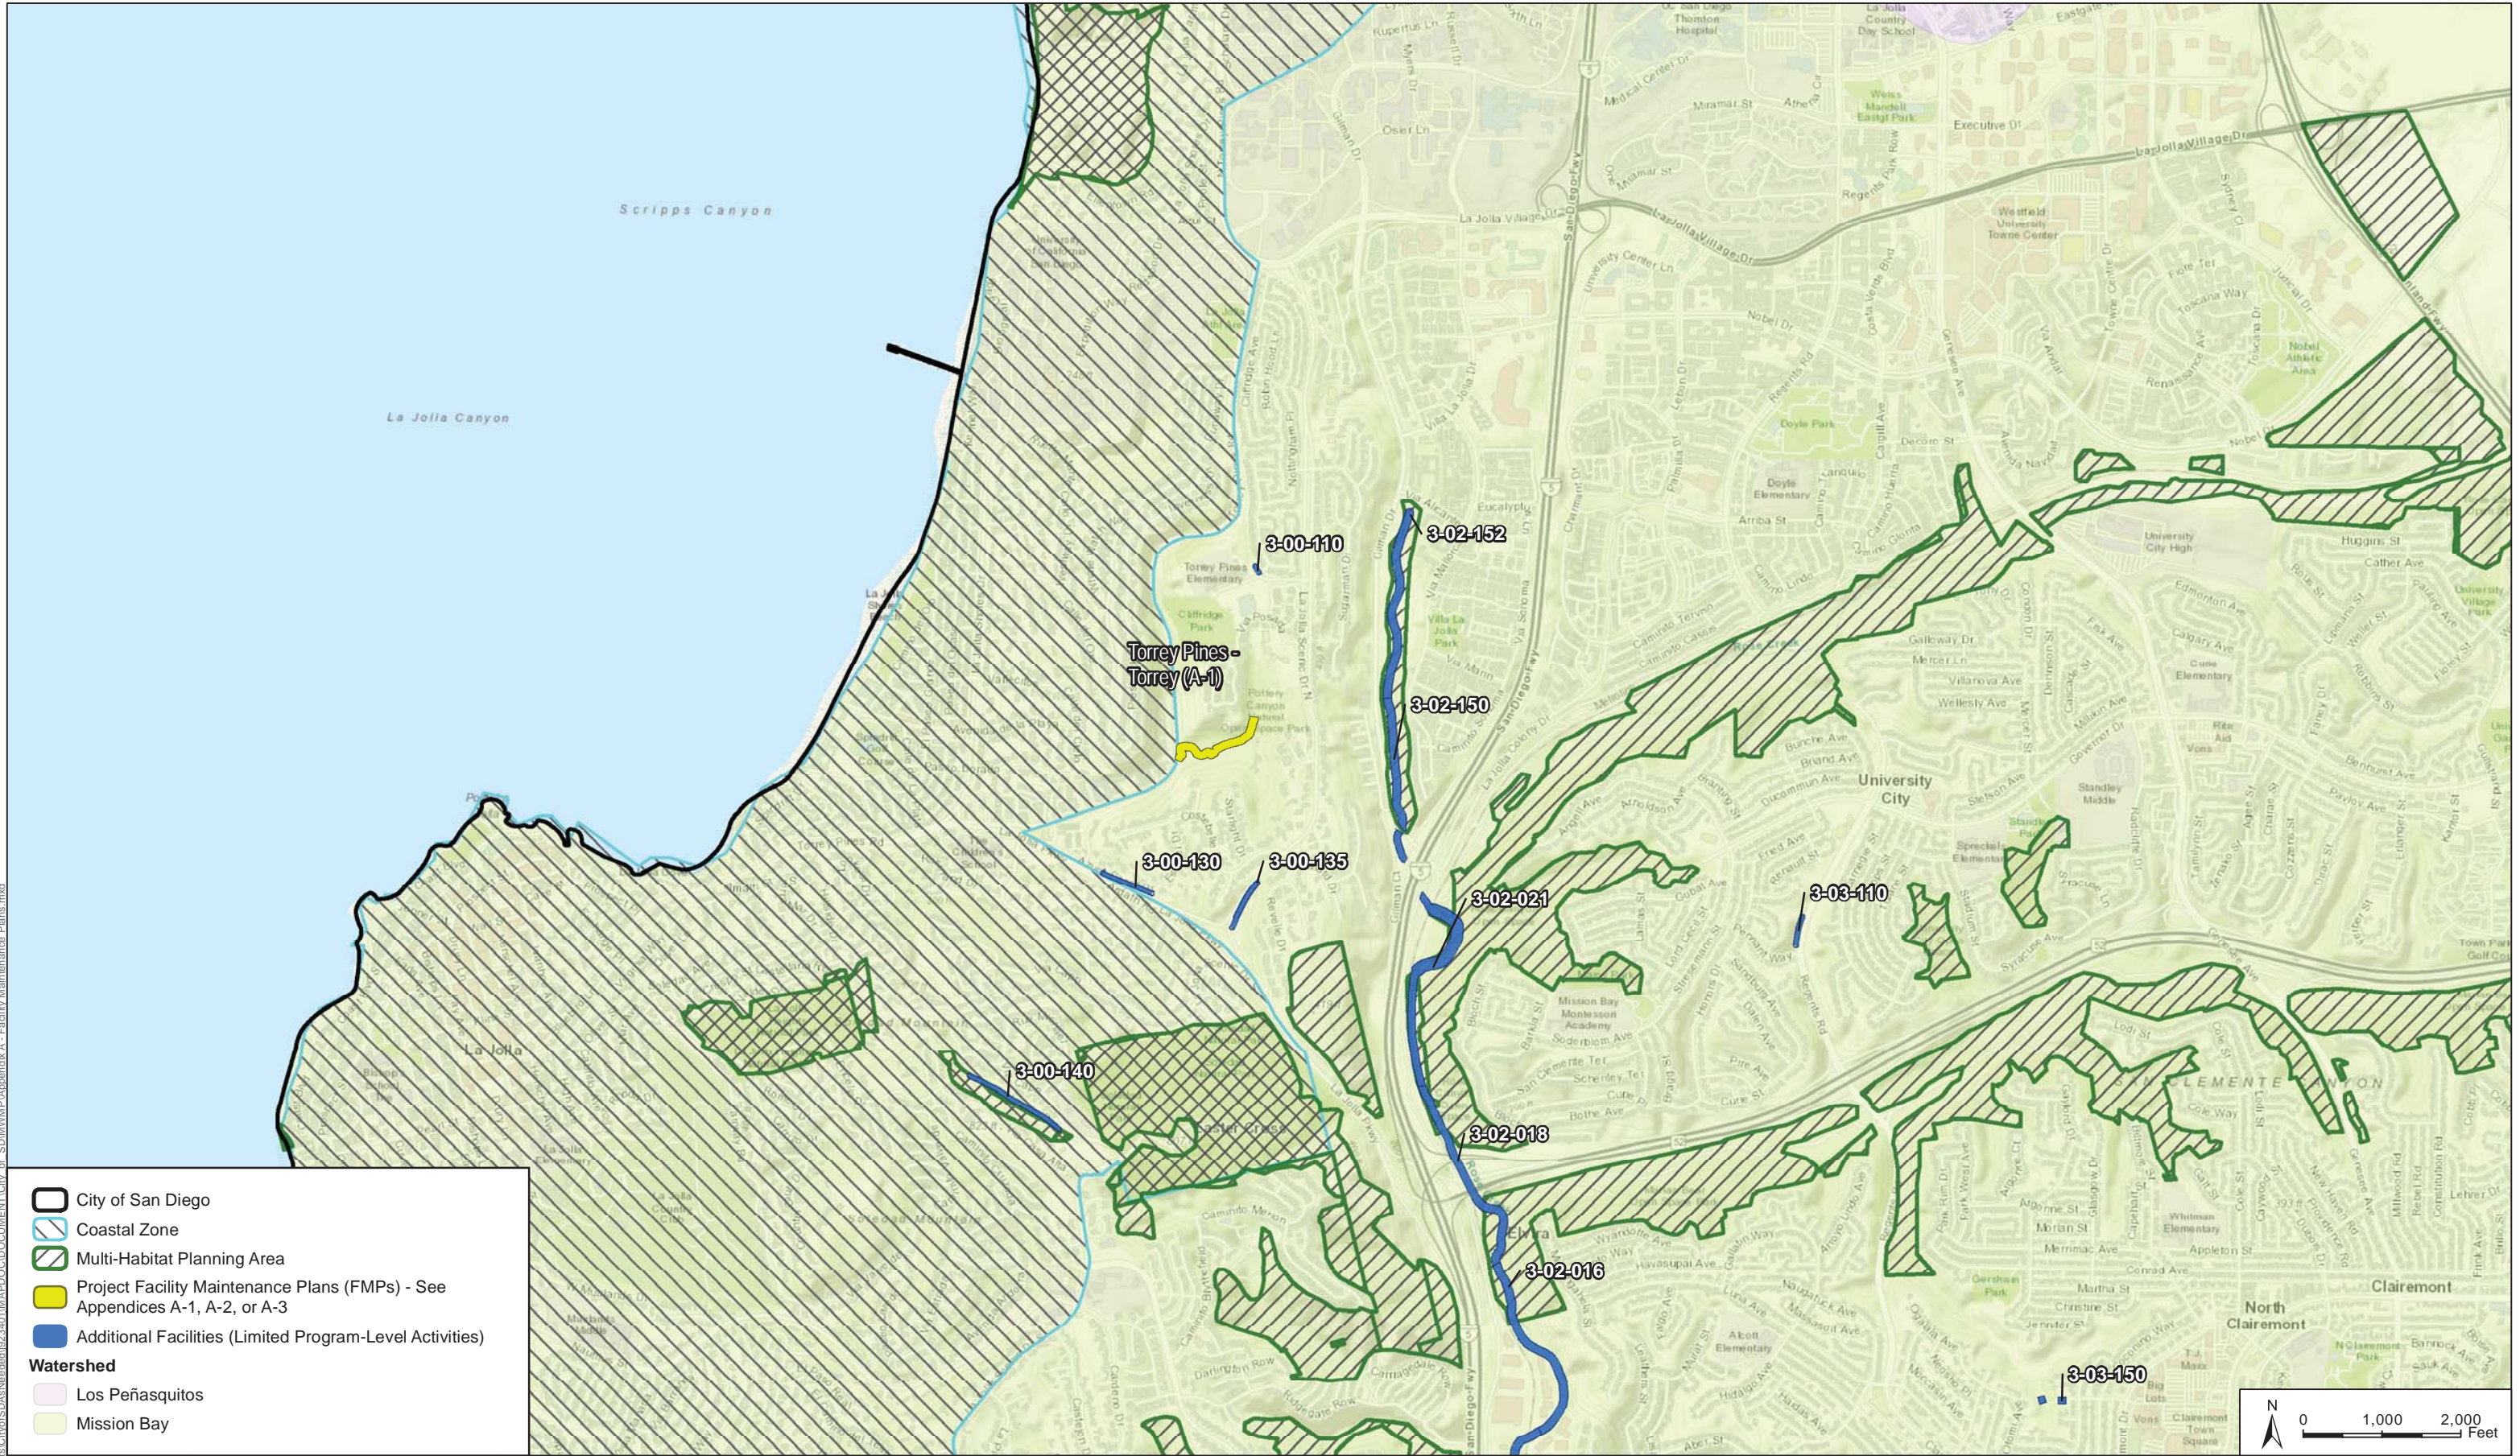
Scripps Canyon

La Jolla Canyon

La Jolla

3-00-110

3-02-152

Torrey Pines - Torrey (A-1)

3-02-150

3-00-130

3-00-135

3-02-021

3-03-110

3-00-140

3-02-018

3-02-016

3-03-150

University City

North Clairemont

Clairemont

San Clemente Canyon

La Jolla Village Dr

San Diego Fwy

Nobel Dr

Governor Dr

Genesee Ave

Regents Rd

Gilman Dr

La Jolla Scenic Dr N

Torrey Pines Elementary

Doyle Park

Doyle Elementary

University City High

Standley Middle

Spreckels Elementary

Mission Bay Montessori Academy

Whitman Elementary

Alcott Elementary

Executive Dr

Miramar St

Eastgate

Huggins St

Cather Ave

Nobel Athletic Area

Westfield University Towne Center

Villa La Jolla Park

Cliffridge Park

Pottery Canyon Natural Open Space Park

Conrad Ave

Appleton St

Morlan St

Martha St

Christine St

Jennifer St

Havasupai Ave

Luna Ave

Hidalgo Ave

Elvira

Clairemont Town Square

City of San Diego

Coastal Zone

Multi-Habitat Planning Area

Project Facility Maintenance Plans (FMPs) - See Appendices A-1, A-2, or A-3

Additional Facilities (Limited Program-Level Activities)

Watershed

Los Peñasquitos

Mission Bay

N

0 1,000 2,000 Feet